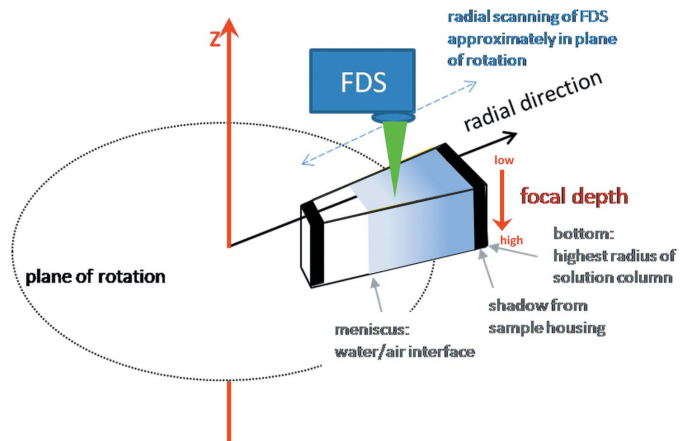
Z

radial scanning of FDS approximately in plane of rotation

FDS

radial direction

low

focal depth

high

bottom: highest radius of solution column

plane of rotation

shadow from sample housing

meniscus: water/air interface